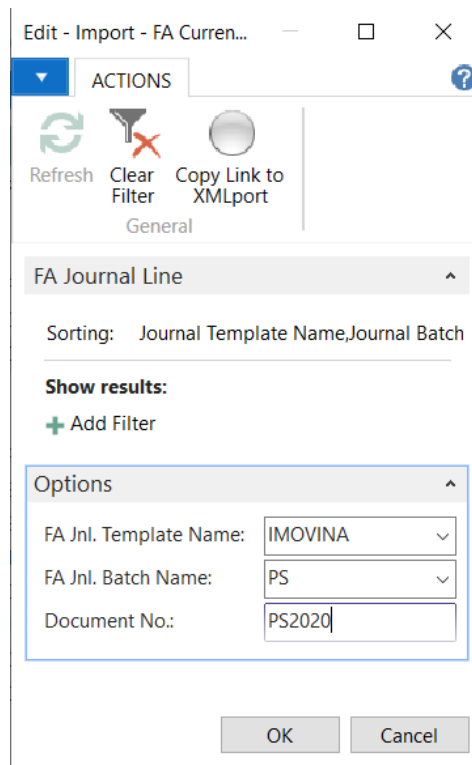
Edit - Import - FA Curren...

ACTIONS

Refresh
Clear Filter
Copy Link to XMLport
General

FA Journal Line

Sorting: Journal Template Name,Journal Batch

Show results:
Add Filter

Options

FA Jnl. Template Name: IMOVINA
FA Jnl. Batch Name: PS
Document No.: PS2020

OK
Cancel